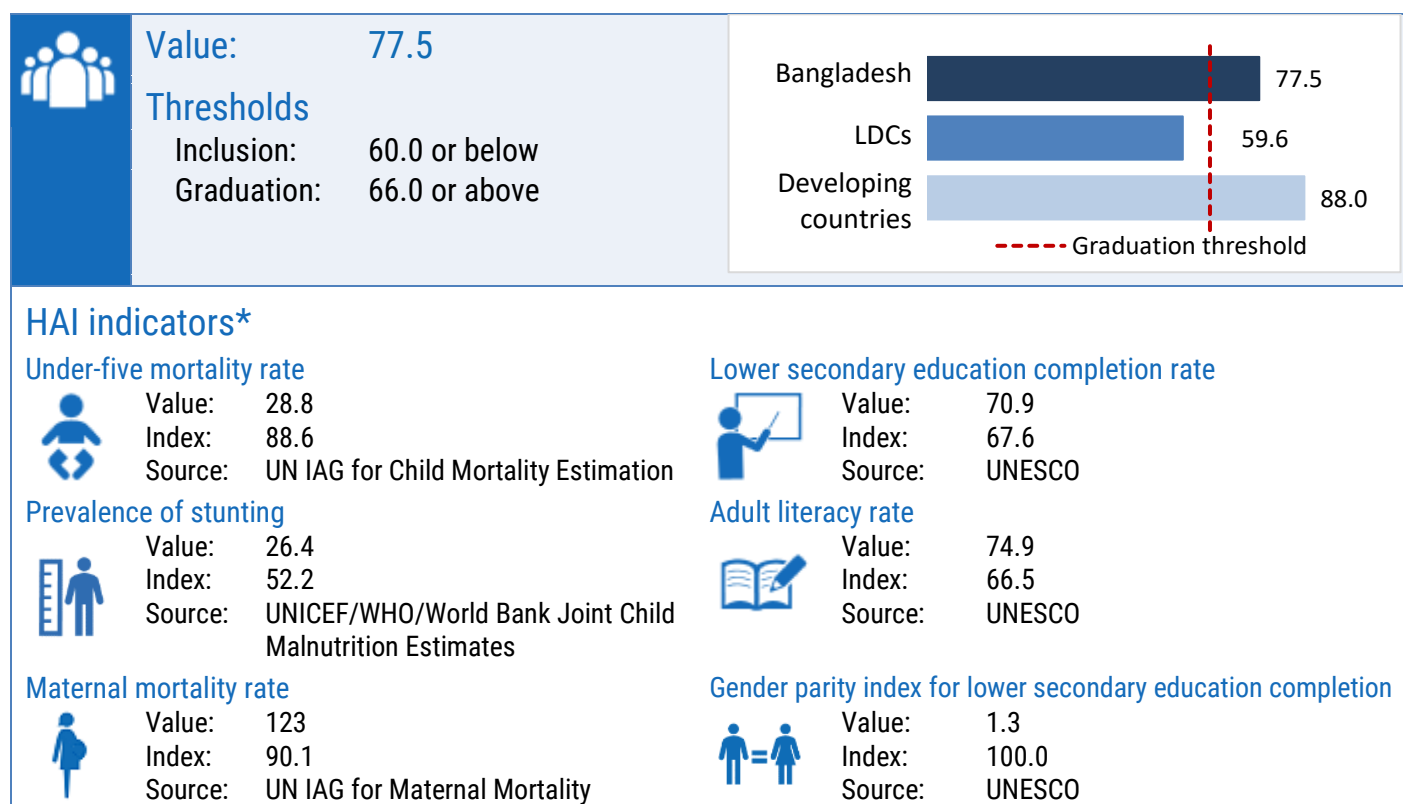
Value: 77.5

Thresholds

Inclusion: 60.0 or below

Graduation: 66.0 or above

Bangladesh 77.5

LDCs 59.6

Developing countries 88.0

Graduation threshold

HAI indicators*

Under-five mortality rate

Value: 28.8
Index: 88.6
Source: UN IAG for Child Mortality Estimation

Prevalence of stunting

Value: 26.4
Index: 52.2
Source: UNICEF/WHO/World Bank Joint Child Malnutrition Estimates

Maternal mortality rate

Value: 123
Index: 90.1
Source: UN IAG for Maternal Mortality

Lower secondary education completion rate

Value: 70.9
Index: 67.6
Source: UNESCO

Adult literacy rate

Value: 74.9
Index: 66.5
Source: UNESCO

Gender parity index for lower secondary education completion

Value: 1.3
Index: 100.0
Source: UNESCO